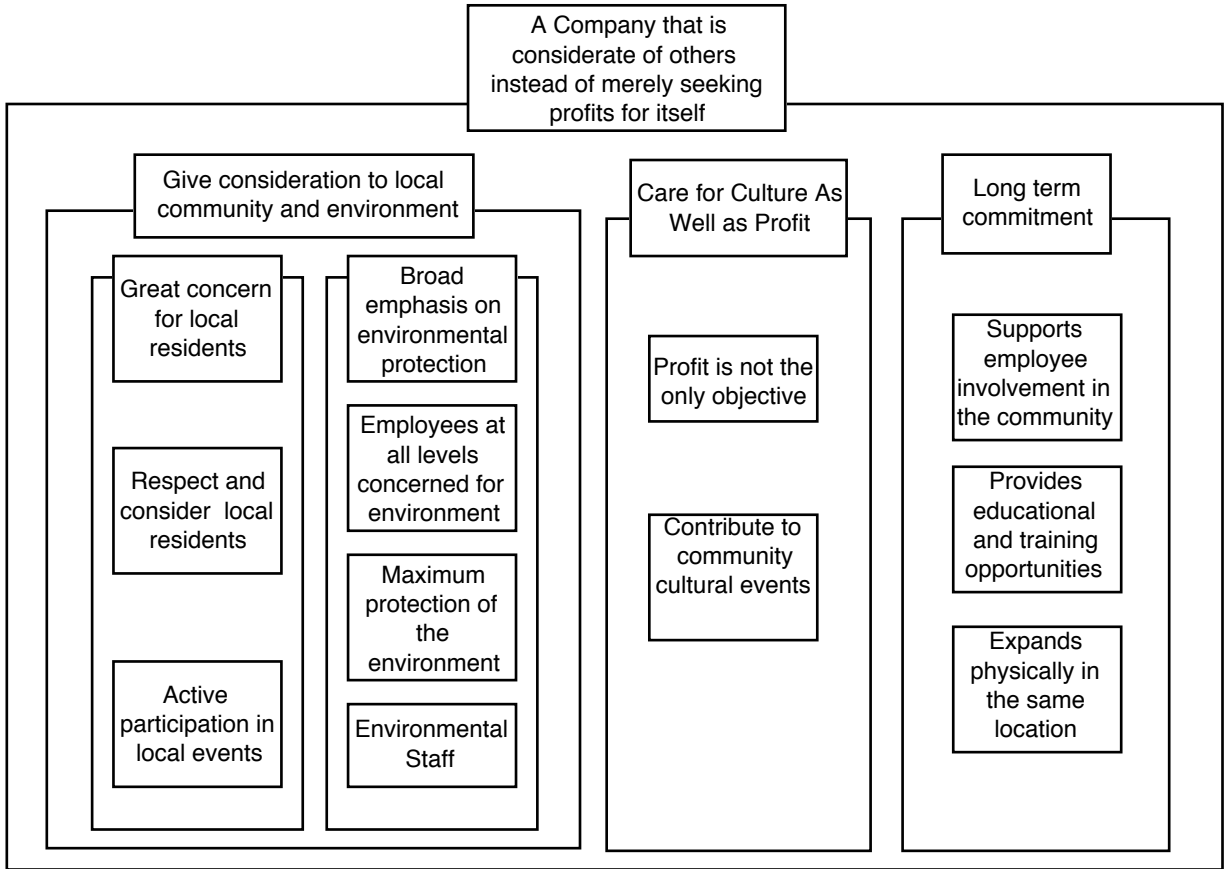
A Company that is considerate of others instead of merely seeking profits for itself

Give consideration to local community and environment

Great concern for local residents

Respect and consider local residents

Active participation in local events

Broad emphasis on environmental protection

Employees at all levels concerned for environment

Maximum protection of the environment

Environmental Staff

Care for Culture As Well as Profit

Profit is not the only objective

Contribute to community cultural events

Long term commitment

Supports employee involvement in the community

Provides educational and training opportunities

Expands physically in the same location